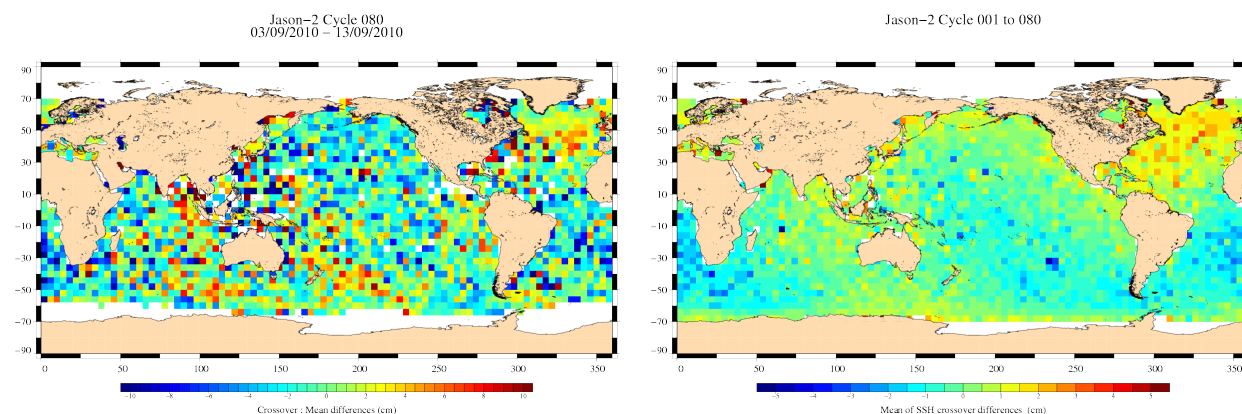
Jason−2 Cycle 080
03/09/2010 − 13/09/2010

90
70
50
30
10
−10
−30
−50
−70
−90

0 50 100 150 200 250 300 350

−10 −8 −6 −4 −2 0 2 4 6 8 10

Crossover : Mean differences (cm)

Jason−2 Cycle 001 to 080

90
70
50
30
10
−10
−30
−50
−70
−90

0 50 100 150 200 250 300 350

−5 −4 −3 −2 −1 0 1 2 3 4 5

Mean of SSH crossover differences (cm)